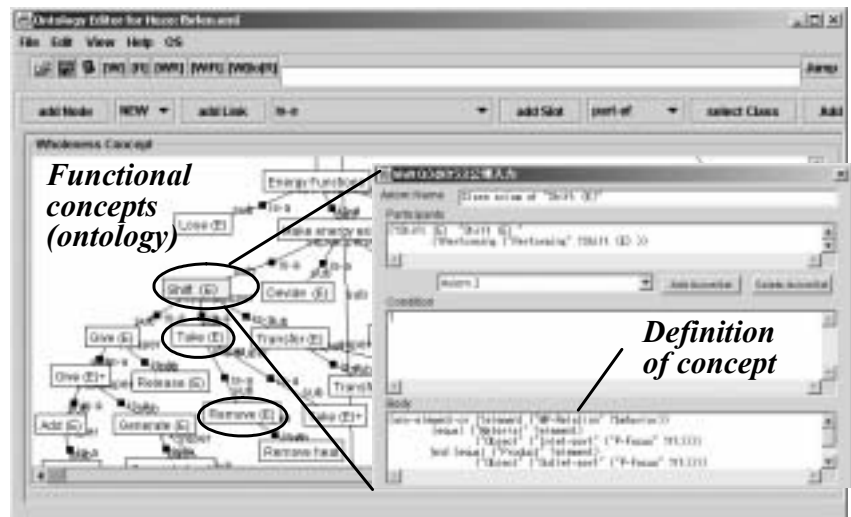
Ontology Editor for Hozo: Behavior

File Edit View Help OS

[W] [S] [WP] [WPI] [WDoS]

Jump

add Node NEW add Link is-a add Slot part-of select Class Add

Wholeness Concept

Functional concepts (ontology)

Energy Function

Lose (E)

Shift (E)

Deviate (E)

Give (E)

Take (E)

Transfer (E)

Give (E)+

Release (E)

Add (E)

Generate (E)

Remove (E)

Take (E)+

Remove heat

Axiom Name: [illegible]

Participants

Condition

Definition of concept

Axiom

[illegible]